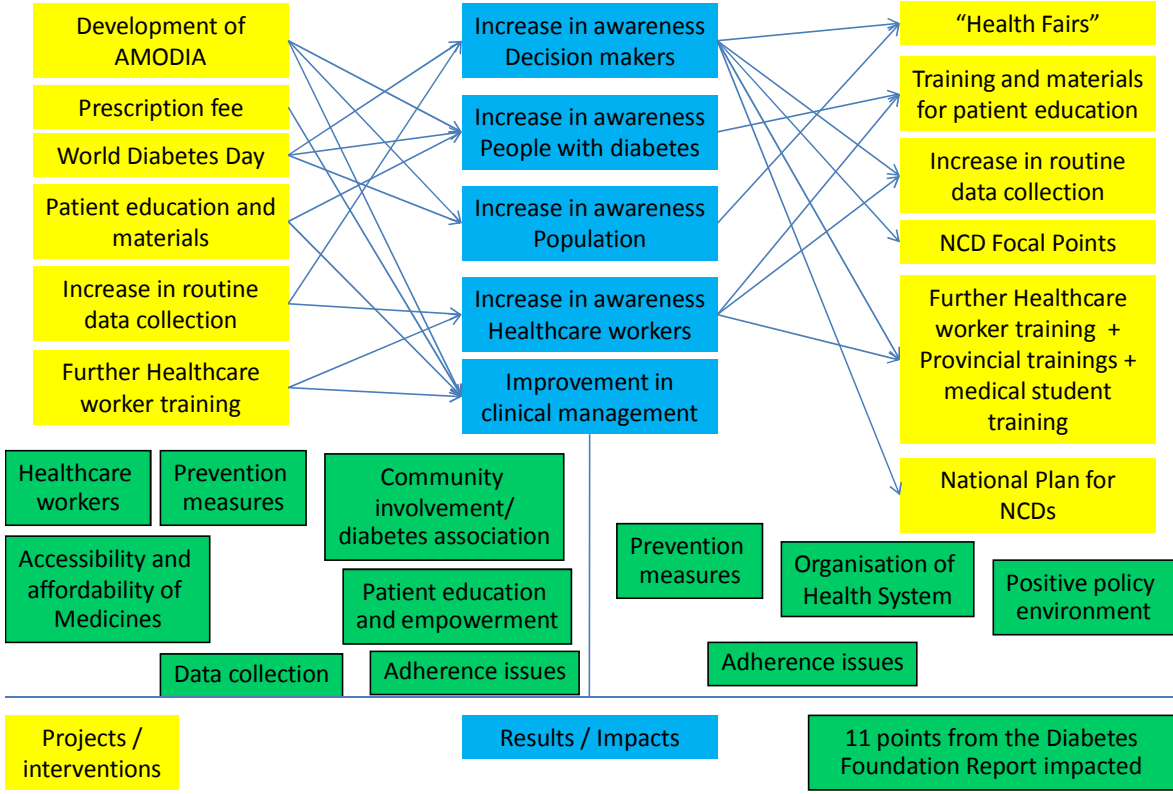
Development of AMODIA

Prescription fee

World Diabetes Day

Patient education and materials

Increase in routine data collection

Further Healthcare worker training

Increase in awareness Decision makers

Increase in awareness People with diabetes

Increase in awareness Population

Increase in awareness Healthcare workers

Improvement in clinical management

"Health Fairs"

Training and materials for patient education

Increase in routine data collection

NCD Focal Points

Further Healthcare worker training + Provincial trainings + medical student training

National Plan for NCDs

Healthcare workers

Prevention measures

Community involvement/ diabetes association

Accessibility and affordability of Medicines

Patient education and empowerment

Data collection

Adherence issues

Prevention measures

Organisation of Health System

Positive policy environment

Adherence issues

Projects / interventions

Results / Impacts

11 points from the Diabetes Foundation Report impacted